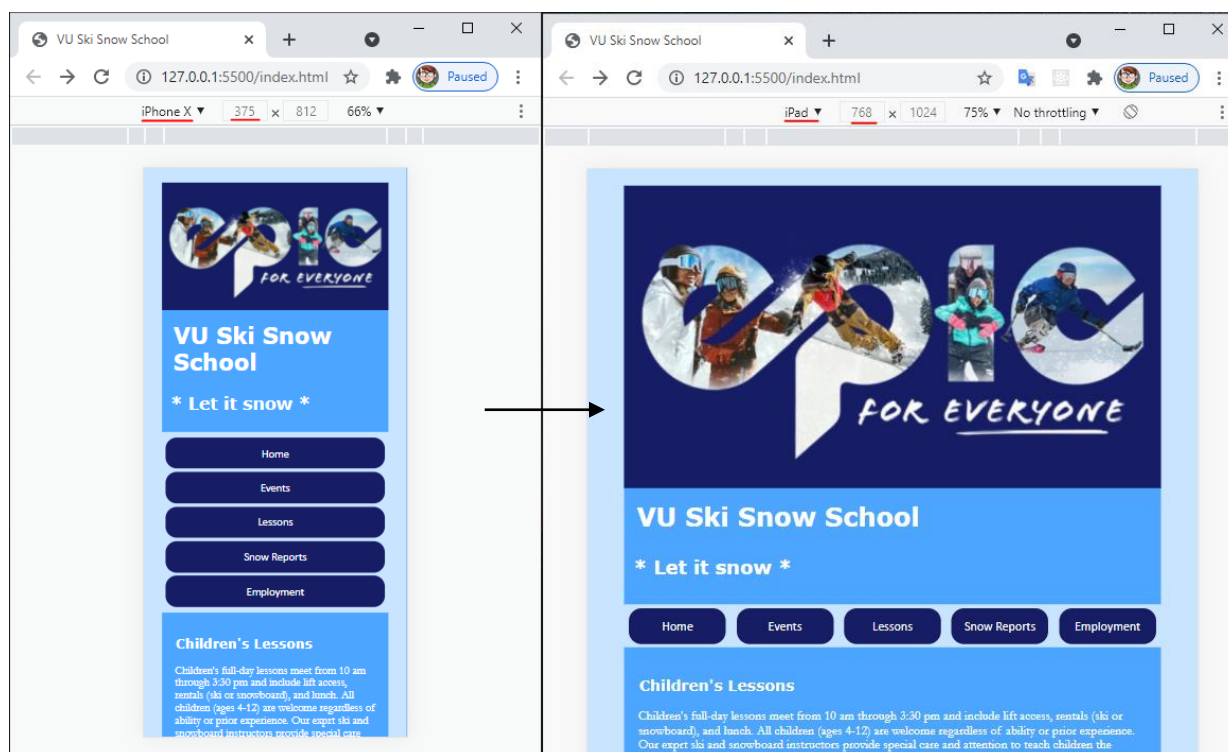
VU Ski Snow School ×
+
127.0.0.1:5500/index.html
Paused
iPhone X ▼ 375 × 812 66% ▼

FOR EVERYONE

VU Ski Snow School

* Let it snow *

Home
Events
Lessons
Snow Reports
Employment

Children's Lessons

Children's full-day lessons meet from 10 am through 3:30 pm and include lift access, rentals (ski or snowboard), and lunch. All children (ages 4-12) are welcome regardless of ability or prior experience. Our exprt ski and snowboard instructors provide special care

VU Ski Snow School ×
+
127.0.0.1:5500/index.html
Paused
iPad ▼ 768 × 1024 75% ▼ No throttling ▼

FOR EVERYONE

VU Ski Snow School

* Let it snow *

Home
Events
Lessons
Snow Reports
Employment

Children's Lessons

Children's full-day lessons meet from 10 am through 3:30 pm and include lift access, rentals (ski or snowboard), and lunch. All children (ages 4-12) are welcome regardless of ability or prior experience. Our exprt ski and snowboard instructors provide special care and attention to teach children the